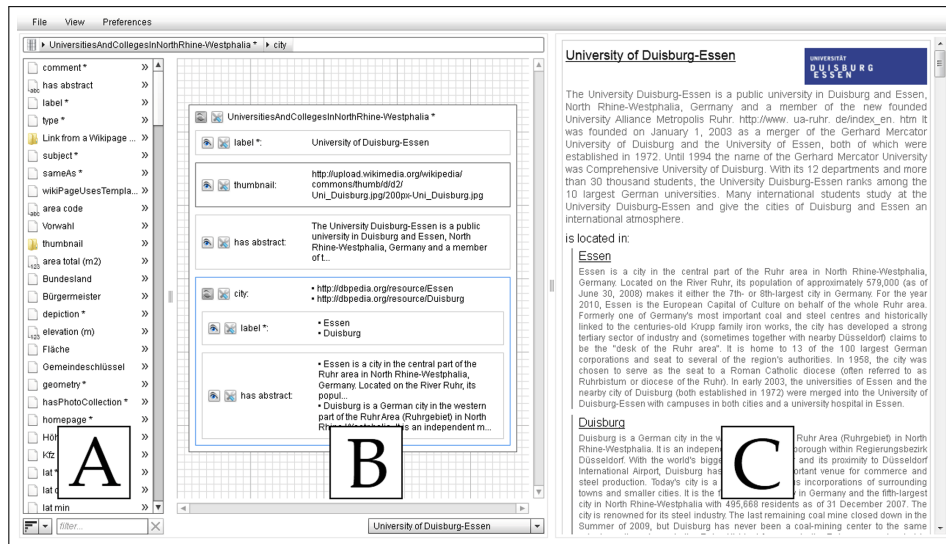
File View Preferences

UniversitiesAndCollegesInNorthRhine-Westphalia * ▸ city

comment *
has abstract
label *
type *
Link from a Wikipage ...
subject *
sameAs *
wikiPageUsesTempla...
area code
Vorwahl
thumbnail
area total (m2)
Bundesland
Bürgermeister
depiction *
elevation (m)
Fläche
Gemeindeschlüssel
geometry *
hasPhotoCollection *
homepage *
Höh
Kfz
lat *
lat
lat min

filter...

A

UniversitiesAndCollegesInNorthRhine-Westphalia *

label *: University of Duisburg-Essen

thumbnail: http://upload.wikimedia.org/wikipedia/commons/thumb/d/d2/Uni_Duisburg.jpg/200px-Uni_Duisburg.jpg

has abstract: The University Duisburg-Essen is a public university in Duisburg and Essen, North Rhine-Westphalia, Germany and a member of t...

city: • http://dbpedia.org/resource/Essen
• http://dbpedia.org/resource/Duisburg

label *: • Essen
• Duisburg

has abstract: • Essen is a city in the central part of the Ruhr area in North Rhine-Westphalia, Germany. Located on the River Ruhr, its popul...
• Duisburg is a German city in the western part of the Ruhr Area (Ruhrgebiet) in North Rhine-Westphalia. It is an independent m...

B

University of Duisburg-Essen

University of Duisburg-Essen

UNIVERSITÄT DUISBURG ESSEN

The University Duisburg-Essen is a public university in Duisburg and Essen, North Rhine-Westphalia, Germany and a member of the new founded University Alliance Metropolis Ruhr. http://www. ua-ruhr. de/index_en. htm It was founded on January 1, 2003 as a merger of the Gerhard Mercator University of Duisburg and the University of Essen, both of which were established in 1972. Until 1994 the name of the Gerhard Mercator University was Comprehensive University of Duisburg. With its 12 departments and more than 30 thousand students, the University Duisburg-Essen ranks among the 10 largest German universities. Many international students study at the University Duisburg-Essen and give the cities of Duisburg and Essen an international atmosphere.

is located in:

Essen

Essen is a city in the central part of the Ruhr area in North Rhine-Westphalia, Germany. Located on the River Ruhr, its population of approximately 579,000 (as of June 30, 2008) makes it either the 7th- or 8th-largest city in Germany. For the year 2010, Essen is the European Capital of Culture on behalf of the whole Ruhr area. Formerly one of Germany's most important coal and steel centres and historically linked to the centuries-old Krupp family iron works, the city has developed a strong tertiary sector of industry and (sometimes together with nearby Düsseldorf) claims to be the "desk of the Ruhr area". It is home to 13 of the 100 largest German corporations and seat to several of the region's authorities. In 1958, the city was chosen to serve as the seat to a Roman Catholic diocese (often referred to as Ruhrbistum or diocese of the Ruhr). In early 2003, the universities of Essen and the nearby city of Duisburg (both established in 1972) were merged into the University of Duisburg-Essen with campuses in both cities and a university hospital in Essen.

Duisburg

Duisburg is a German city in the w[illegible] Ruhr Area (Ruhrgebiet) in North Rhine-Westphalia. It is an indepen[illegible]borough within Regierungsbezirk Düsseldorf. With the world's bigge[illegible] and its proximity to Düsseldorf International Airport, Duisburg has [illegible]ortant venue for commerce and steel production. Today's city is a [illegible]s incorporations of surrounding towns and smaller cities. It is the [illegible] in Germany and the fifth-largest city in North Rhine-Westphalia with 495,668 residents as of 31 December 2007. The city is renowned for its steel industry. The last remaining coal mine closed down in the Summer of 2009, but Duisburg has never been a coal-mining center to the same

C